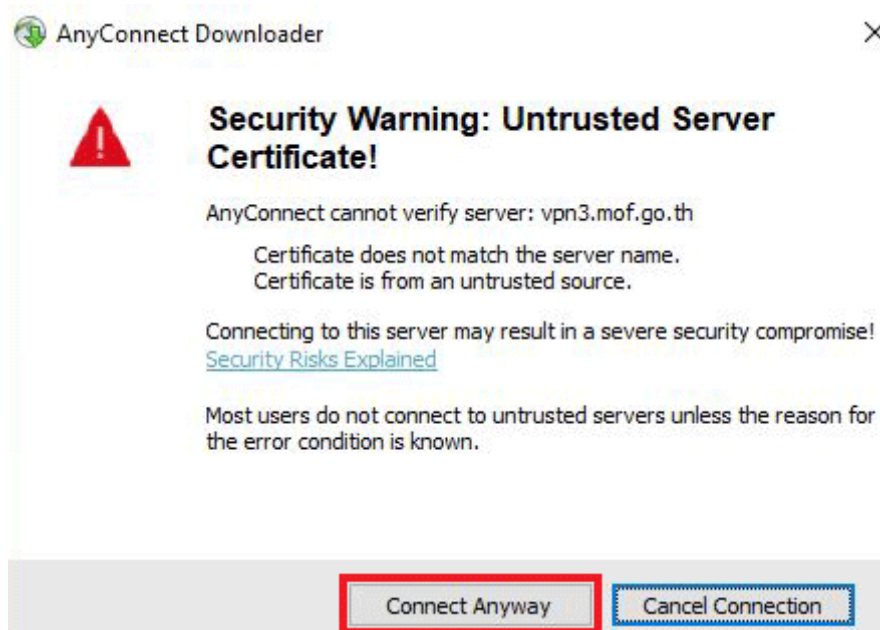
AnyConnect Downloader

Security Warning: Untrusted Server Certificate!

AnyConnect cannot verify server: vpn3.mof.go.th

Certificate does not match the server name.
Certificate is from an untrusted source.

Connecting to this server may result in a severe security compromise!
Security Risks Explained

Most users do not connect to untrusted servers unless the reason for the error condition is known.

Connect Anyway

Cancel Connection